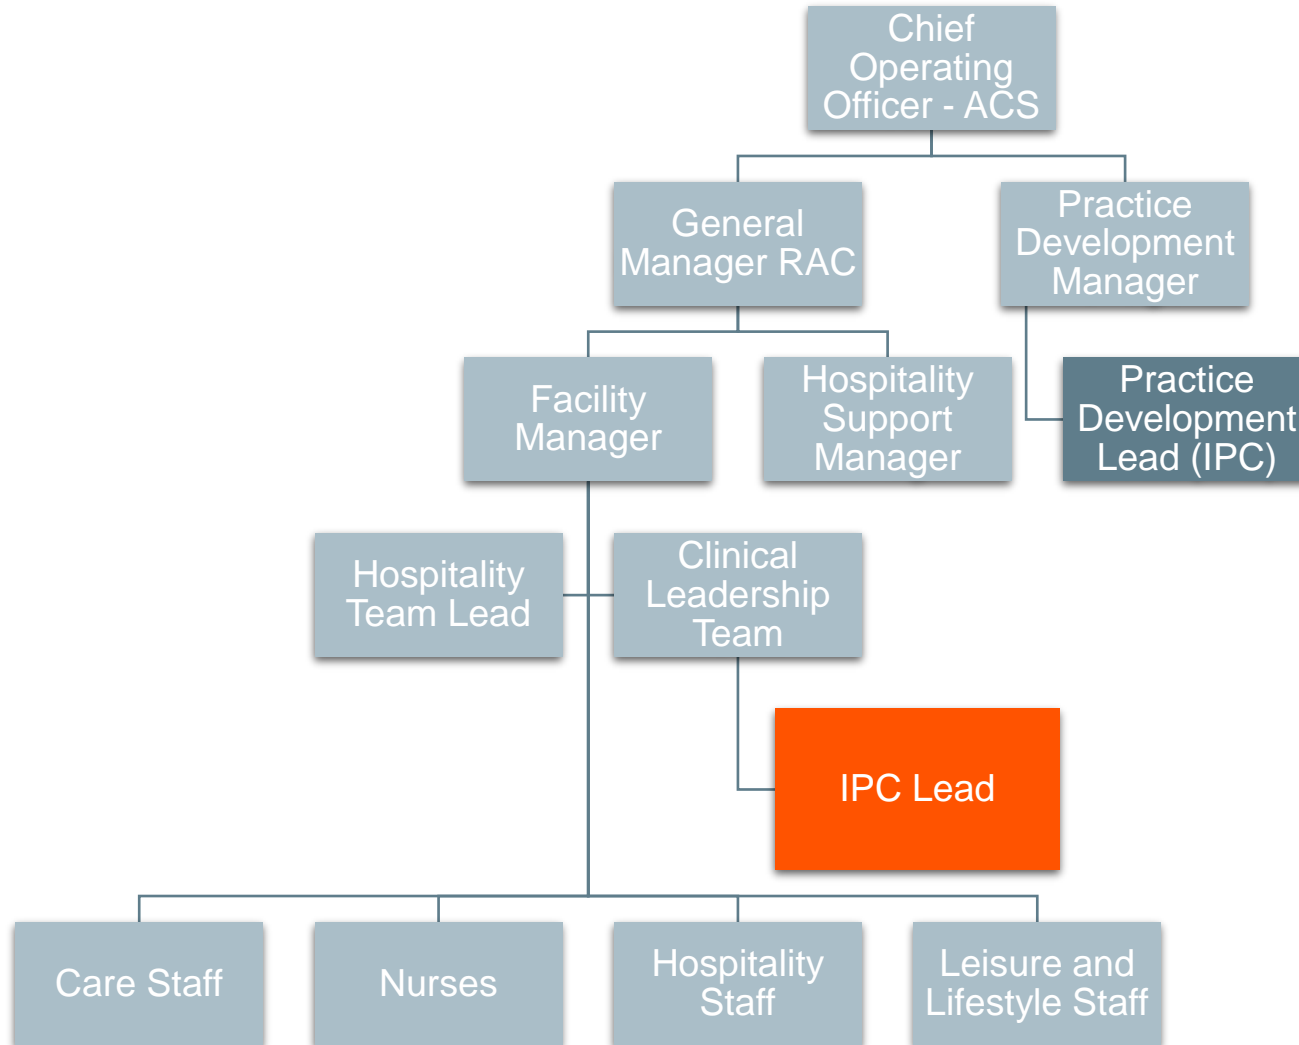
Chief Operating Officer - ACS

General Manager RAC

Practice Development Manager

Facility Manager

Hospitality Support Manager

Practice Development Lead (IPC)

Hospitality Team Lead

Clinical Leadership Team

IPC Lead

Care Staff

Nurses

Hospitality Staff

Leisure and Lifestyle Staff